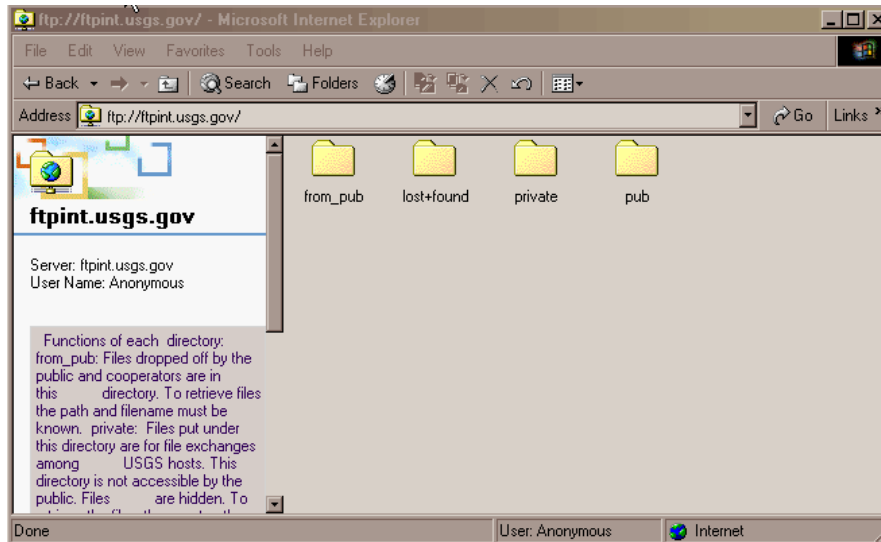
ftp://ftpint.usgs.gov/ - Microsoft Internet Explorer

File Edit View Favorites Tools Help

Back Search Folders

Address ftp://ftpint.usgs.gov/ Go Links

ftpint.usgs.gov

Server: ftpint.usgs.gov
User Name: Anonymous

Functions of each directory: from_pub: Files dropped off by the public and cooperators are in this directory. To retrieve files the path and filename must be known. private: Files put under this directory are for file exchanges among USGS hosts. This directory is not accessible by the public. Files are hidden. To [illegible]

from_pub lost+found private pub

Done User: Anonymous Internet